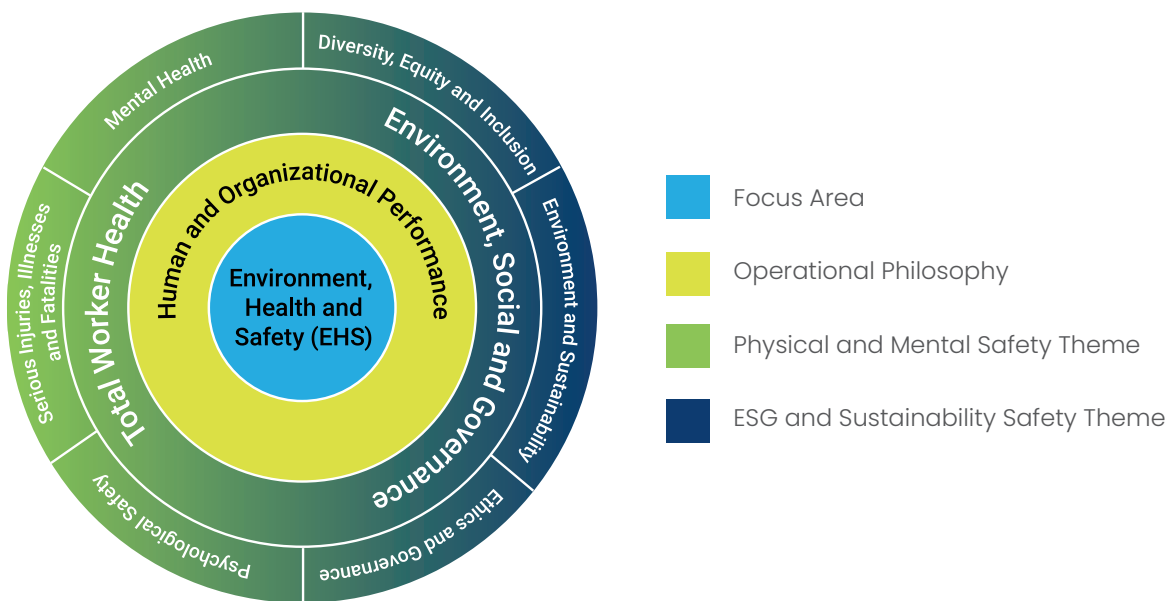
Environment, Health and Safety (EHS)

Human and Organizational Performance

Total Worker Health

Environment, Social and Governance

Mental Health

Diversity, Equity and Inclusion

Environment and Sustainability

Ethics and Governance

Psychological Safety

Serious Injuries, Illnesses and Fatalities

Focus Area

Operational Philosophy

Physical and Mental Safety Theme

ESG and Sustainability Safety Theme